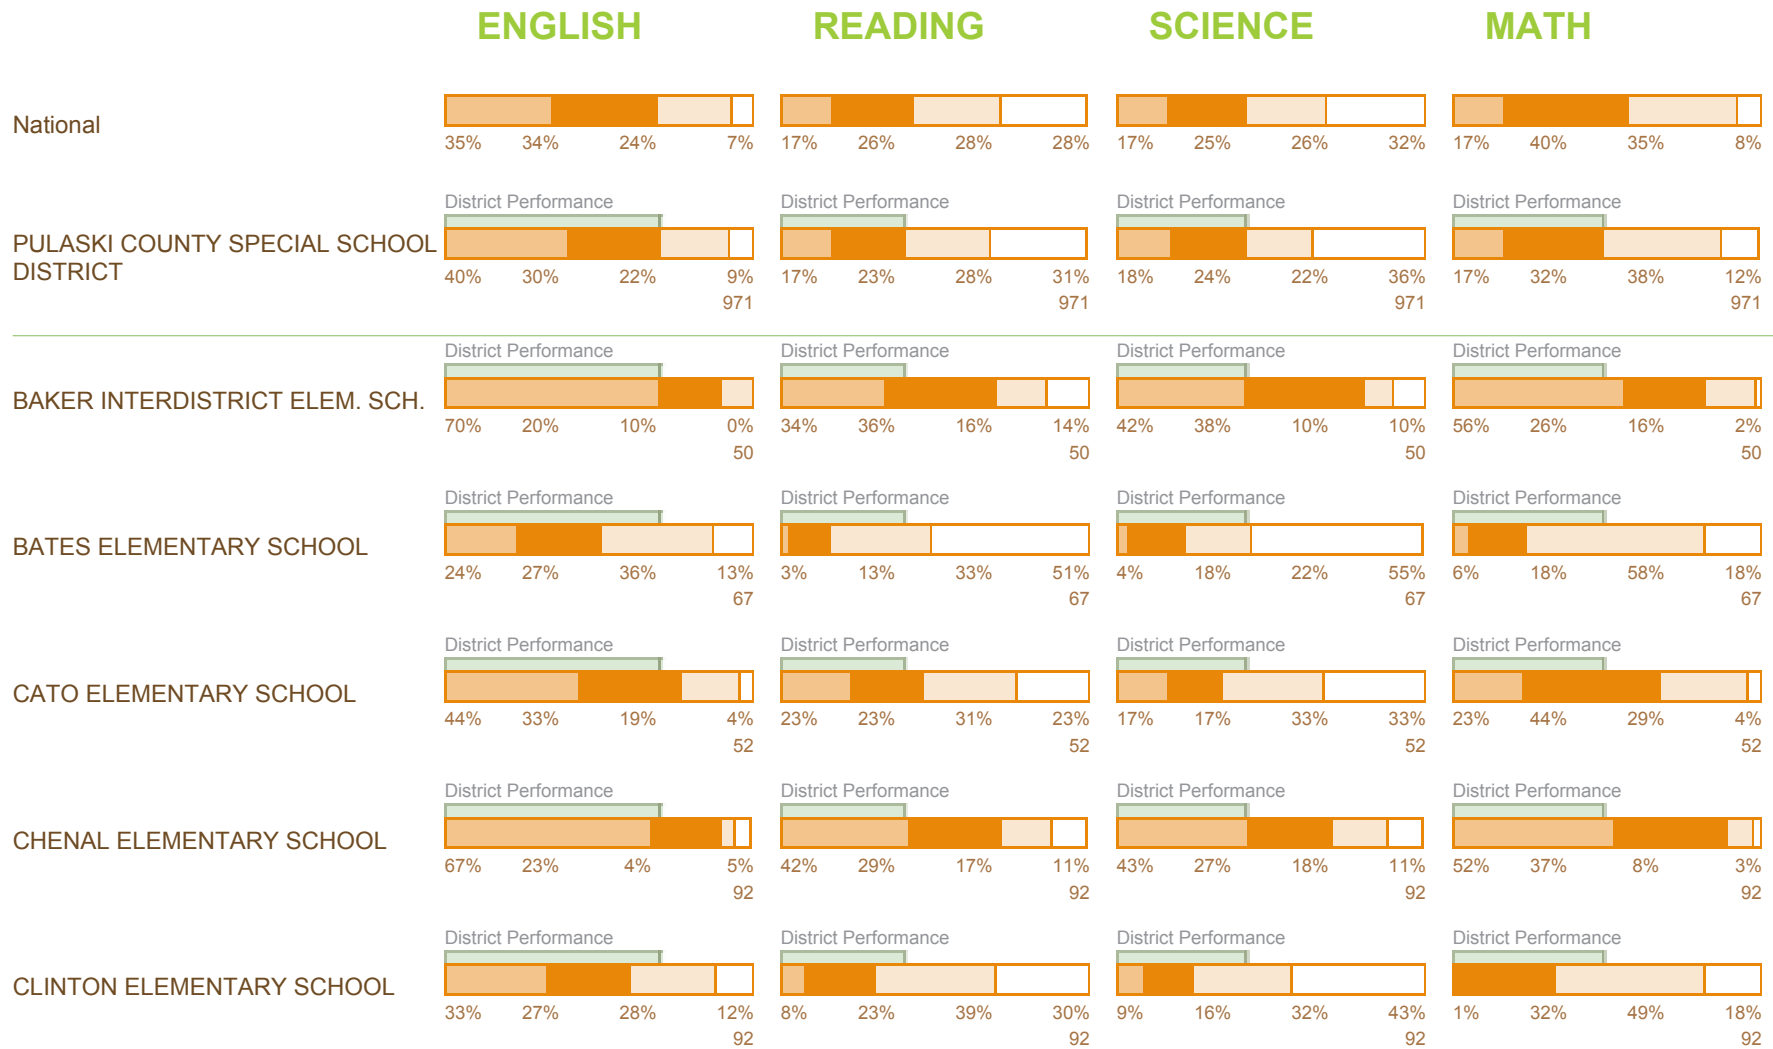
ENGLISH READING SCIENCE MATH

National
35% 34% 24% 7% | 17% 26% 28% 28% | 17% 25% 26% 32% | 17% 40% 35% 8%

PULASKI COUNTY SPECIAL SCHOOL DISTRICT
District Performance 40% 30% 22% 9% 971 | District Performance 17% 23% 28% 31% 971 | District Performance 18% 24% 22% 36% 971 | District Performance 17% 32% 38% 12% 971

BAKER INTERDISTRICT ELEM. SCH.
District Performance 70% 20% 10% 0% 50 | District Performance 34% 36% 16% 14% 50 | District Performance 42% 38% 10% 10% 50 | District Performance 56% 26% 16% 2% 50

BATES ELEMENTARY SCHOOL
District Performance 24% 27% 36% 13% 67 | District Performance 3% 13% 33% 51% 67 | District Performance 4% 18% 22% 55% 67 | District Performance 6% 18% 58% 18% 67

CATO ELEMENTARY SCHOOL
District Performance 44% 33% 19% 4% 52 | District Performance 23% 23% 31% 23% 52 | District Performance 17% 17% 33% 33% 52 | District Performance 23% 44% 29% 4% 52

CHENAL ELEMENTARY SCHOOL
District Performance 67% 23% 4% 5% 92 | District Performance 42% 29% 17% 11% 92 | District Performance 43% 27% 18% 11% 92 | District Performance 52% 37% 8% 3% 92

CLINTON ELEMENTARY SCHOOL
District Performance 33% 27% 28% 12% 92 | District Performance 8% 23% 39% 30% 92 | District Performance 9% 16% 32% 43% 92 | District Performance 1% 32% 49% 18% 92